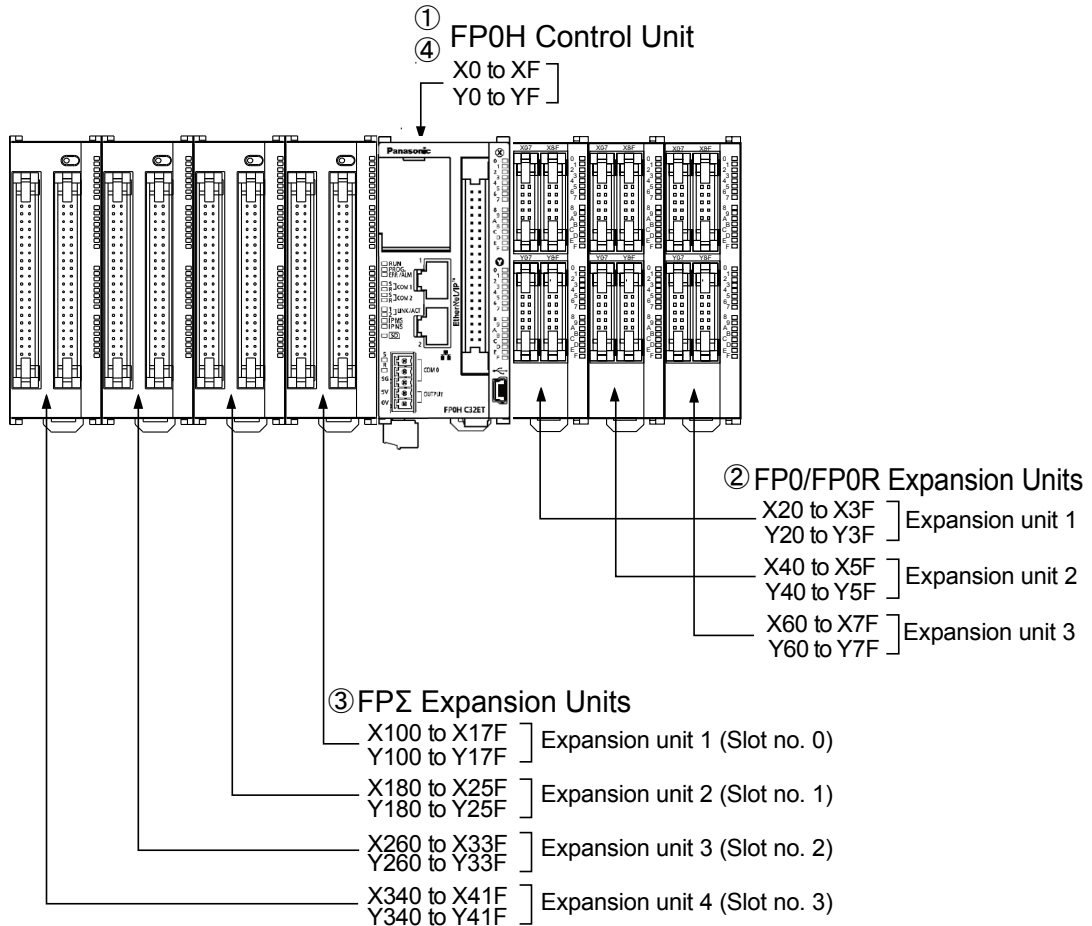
①
④ FP0H Control Unit
X0 to XF
Y0 to YF

Panasonic
RUN
PROG.
ERR./ALM
COM 1
COM 2
LINK/ACT
EtherNet/IP
COM 0
OUTPUT
FP0H C32ET

② FP0/FP0R Expansion Units
X20 to X3F
Y20 to Y3F
Expansion unit 1
X40 to X5F
Y40 to Y5F
Expansion unit 2
X60 to X7F
Y60 to Y7F
Expansion unit 3

③ FPΣ Expansion Units
X100 to X17F
Y100 to Y17F
Expansion unit 1 (Slot no. 0)
X180 to X25F
Y180 to Y25F
Expansion unit 2 (Slot no. 1)
X260 to X33F
Y260 to Y33F
Expansion unit 3 (Slot no. 2)
X340 to X41F
Y340 to Y41F
Expansion unit 4 (Slot no. 3)